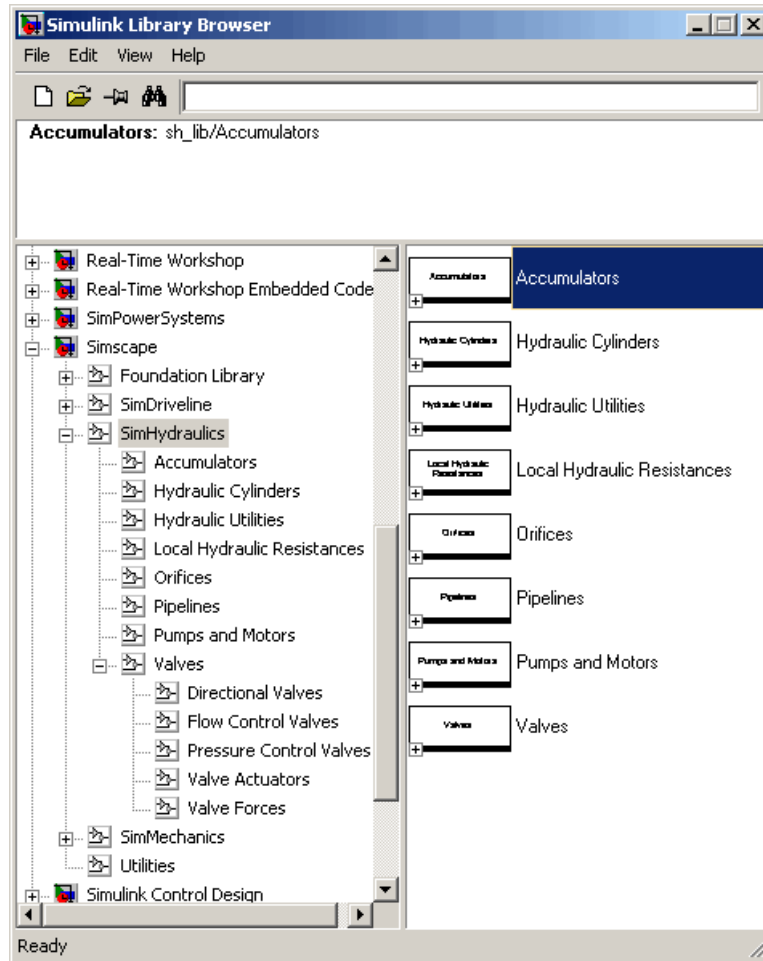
Simulink Library Browser

File Edit View Help

Accumulators: sh_lib/Accumulators

Real-Time Workshop
Real-Time Workshop Embedded Code
SimPowerSystems
Simscape
Foundation Library
SimDriveline
SimHydraulics
Accumulators
Hydraulic Cylinders
Hydraulic Utilities
Local Hydraulic Resistances
Orifices
Pipelines
Pumps and Motors
Valves
Directional Valves
Flow Control Valves
Pressure Control Valves
Valve Actuators
Valve Forces
SimMechanics
Utilities
Simulink Control Design

Accumulators
Accumulators
Hydraulic Cylinders
Hydraulic Cylinders
Hydraulic Utilities
Hydraulic Utilities
Local Hydraulic Resistances
Local Hydraulic Resistances
Orifices
Orifices
Pipelines
Pipelines
Pumps and Motors
Pumps and Motors
Valves
Valves

Ready